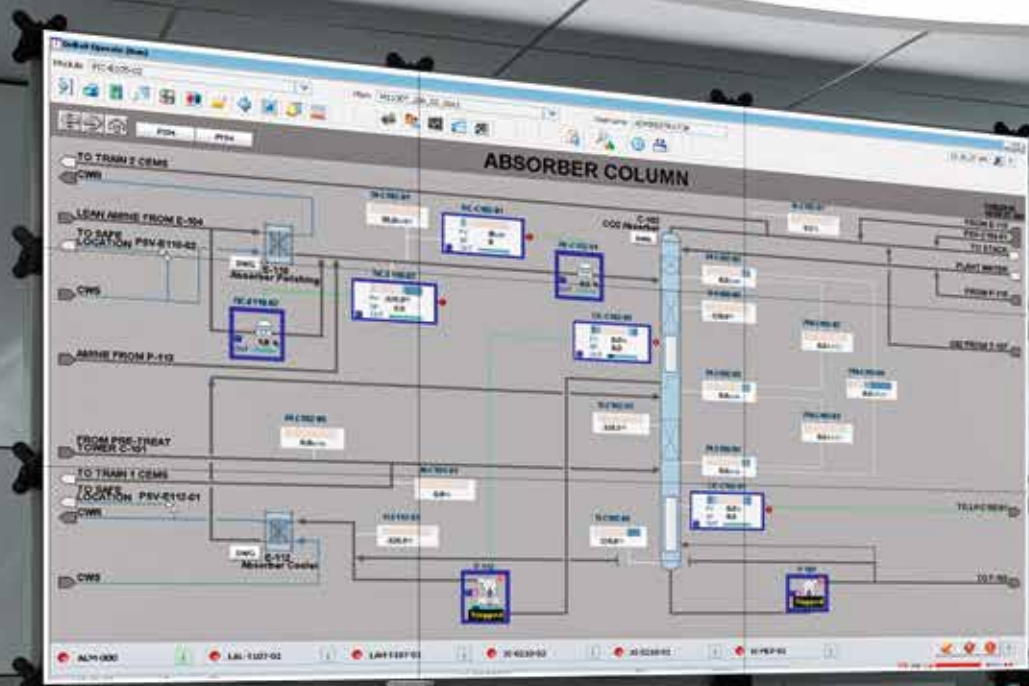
ABSORBER COLUMN

PDH

PFH

TO TRAIN 2 CEMS

CWR

LEAN AMINE FROM E-104

TO SAFE LOCATION PSV-E110-02

E-110 Absorber Polishing

CWS

AMINE FROM P-112

FROM PRE-TREAT TOWER C-101

TO TRAIN 1 CEMS

TO SAFE LOCATION PSV-E112-01

CWR

E-112 Absorber Cooler

CWS

C-102 CO2 Absorber

TO STACK

PLANT WATER

FROM P-115

TO LPC

DWG

DWG

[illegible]